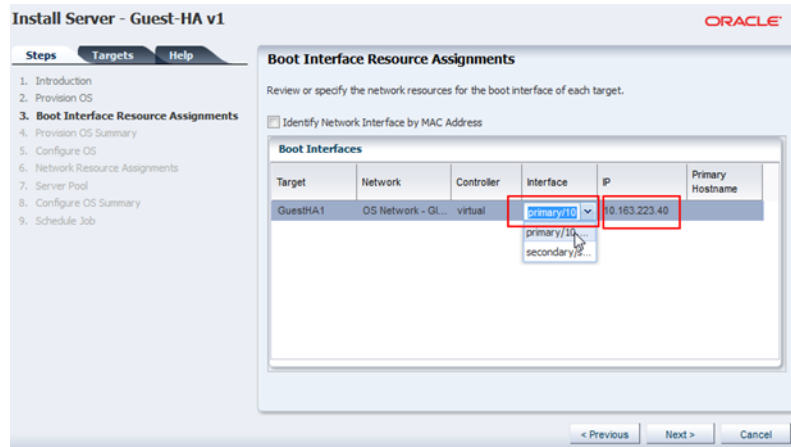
Install Server - Guest-HA v1

ORACLE

Steps | Targets | Help

1. Introduction
2. Provision OS
3. Boot Interface Resource Assignments
4. Provision OS Summary
5. Configure OS
6. Network Resource Assignments
7. Server Pool
8. Configure OS Summary
9. Schedule Job

Boot Interface Resource Assignments

Review or specify the network resources for the boot interface of each target.

Identify Network Interface by MAC Address

Boot Interfaces

| Target | Network | Controller | Interface | IP | Primary Hostname |
|---|---|---|---|---|---|
| GuestHA1 | OS Network - Gl... | virtual | primary/10 | 10.163.223.40 | |

primary/10...
secondary/s...

< Previous | Next > | Cancel